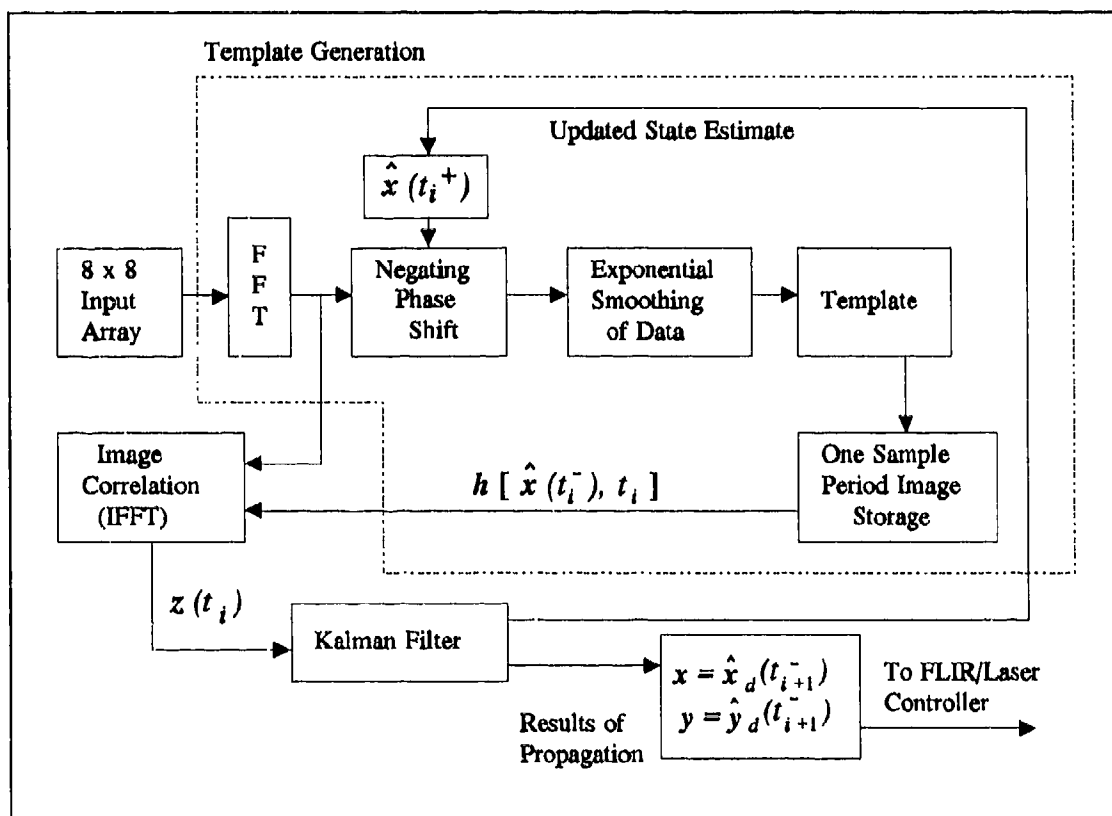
Template Generation

Updated State Estimate

$\hat{x}(t_i^+)$

8 x 8 Input Array

F F T

Negating Phase Shift

Exponential Smoothing of Data

Template

Image Correlation (IFFT)

$h[\hat{x}(t_i^-), t_i]$

One Sample Period Image Storage

$z(t_i)$

Kalman Filter

$x = \hat{x}_d(t_{i+1}^-)$
$y = \hat{y}_d(t_{i+1}^-)$

Results of Propagation

To FLIR/Laser Controller